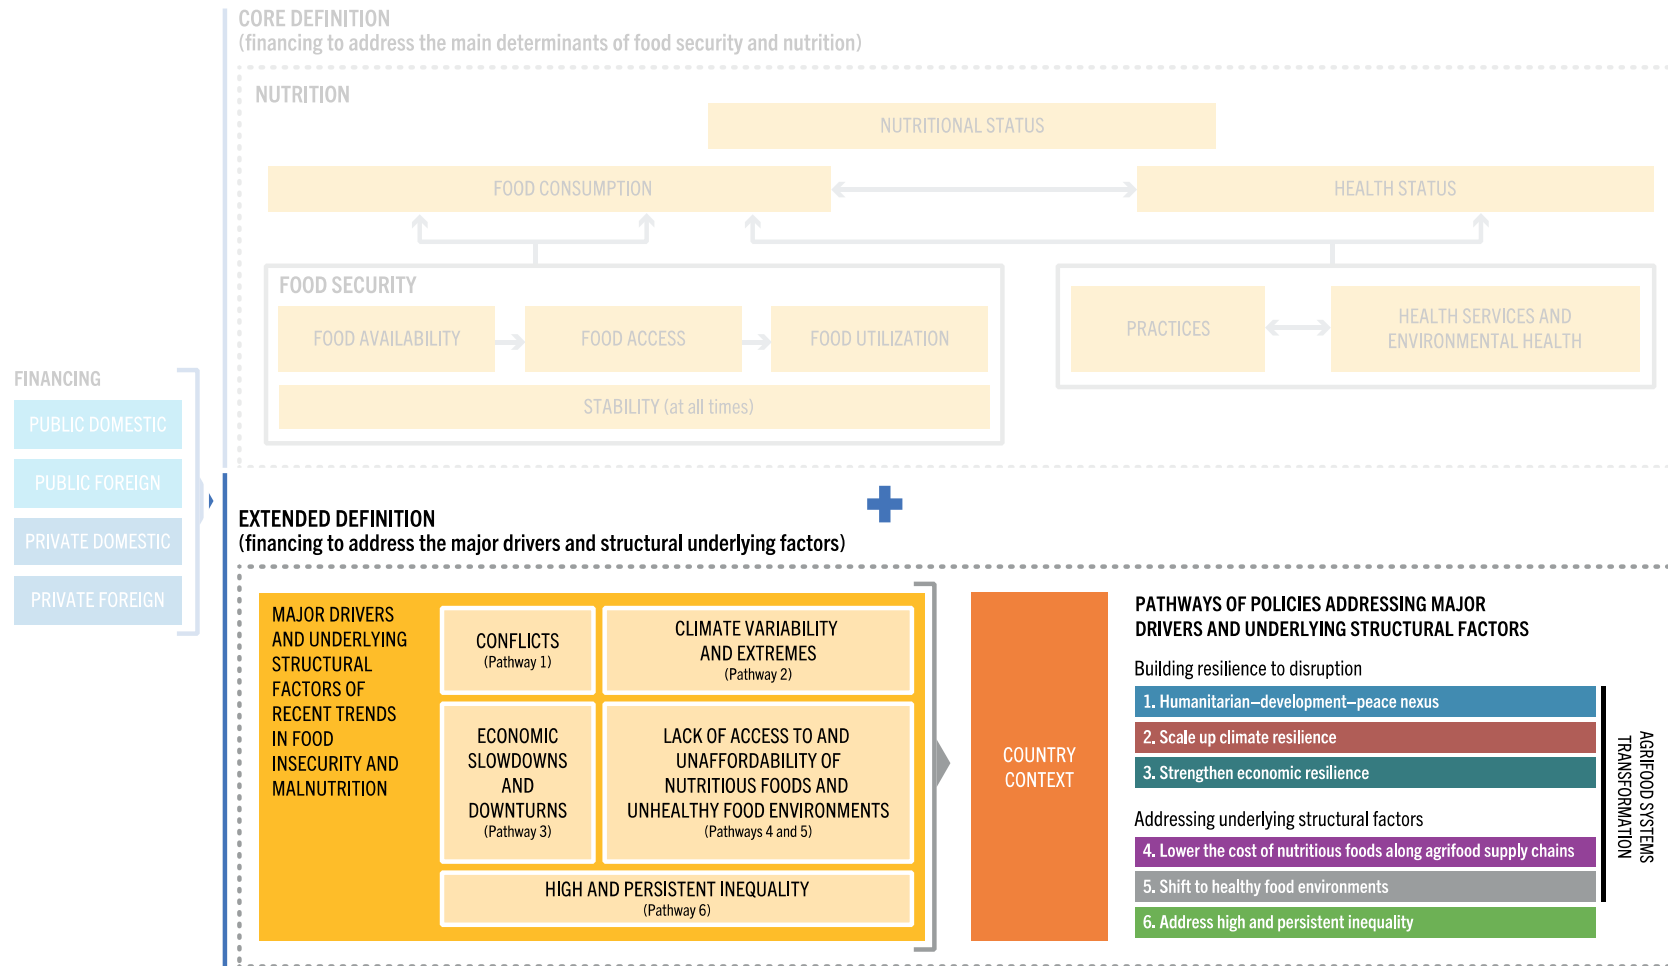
CORE DEFINITION
(financing to address the main determinants of food security and nutrition)

NUTRITION

NUTRITIONAL STATUS

FOOD CONSUMPTION

HEALTH STATUS

FOOD SECURITY

FOOD AVAILABILITY

FOOD ACCESS

FOOD UTILIZATION

STABILITY (at all times)

PRACTICES

HEALTH SERVICES AND ENVIRONMENTAL HEALTH

FINANCING

PUBLIC DOMESTIC

PUBLIC FOREIGN

PRIVATE DOMESTIC

PRIVATE FOREIGN

EXTENDED DEFINITION
(financing to address the major drivers and structural underlying factors)

MAJOR DRIVERS AND UNDERLYING STRUCTURAL FACTORS OF RECENT TRENDS IN FOOD INSECURITY AND MALNUTRITION

CONFLICTS
(Pathway 1)

CLIMATE VARIABILITY AND EXTREMES
(Pathway 2)

ECONOMIC SLOWDOWNS AND DOWNTURNS
(Pathway 3)

LACK OF ACCESS TO AND UNAFFORDABILITY OF NUTRITIOUS FOODS AND UNHEALTHY FOOD ENVIRONMENTS
(Pathways 4 and 5)

HIGH AND PERSISTENT INEQUALITY
(Pathway 6)

COUNTRY CONTEXT

PATHWAYS OF POLICIES ADDRESSING MAJOR DRIVERS AND UNDERLYING STRUCTURAL FACTORS

Building resilience to disruption

1. Humanitarian–development–peace nexus

2. Scale up climate resilience

3. Strengthen economic resilience

Addressing underlying structural factors

4. Lower the cost of nutritious foods along agrifood supply chains

5. Shift to healthy food environments

6. Address high and persistent inequality

AGRIFOOD SYSTEMS TRANSFORMATION